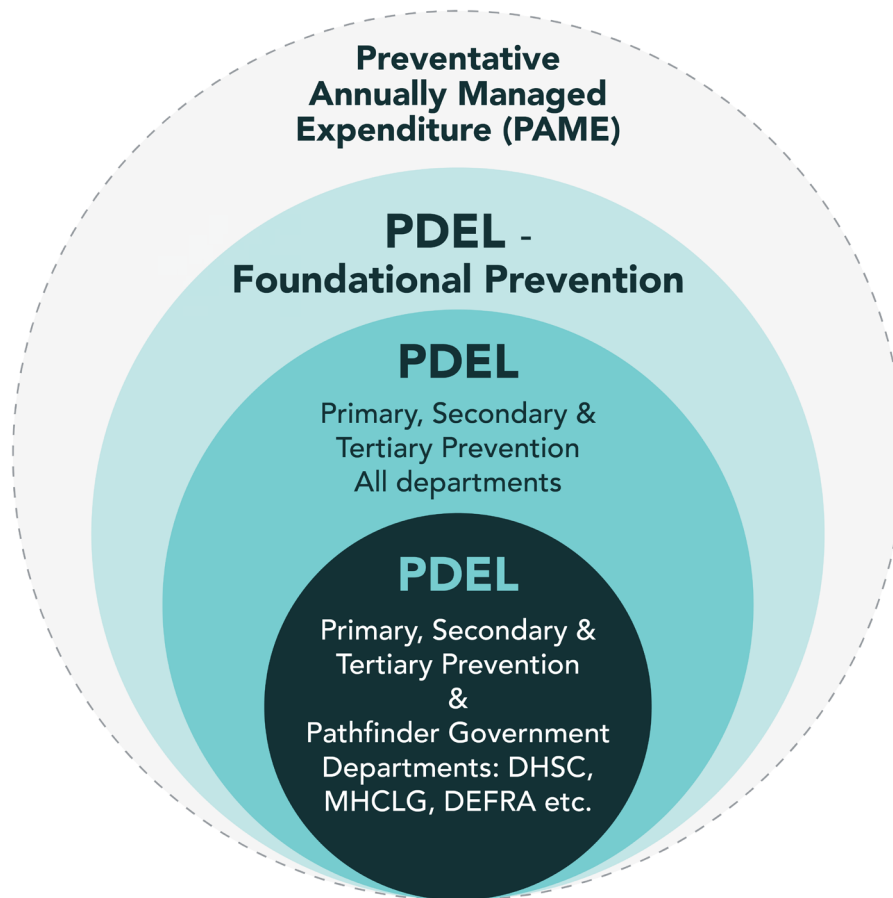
Preventative Annually Managed Expenditure (PAME)

PDEL - Foundational Prevention

PDEL

Primary, Secondary & Tertiary Prevention All departments

PDEL

Primary, Secondary & Tertiary Prevention & Pathfinder Government Departments: DHSC, MHCLG, DEFRA etc.